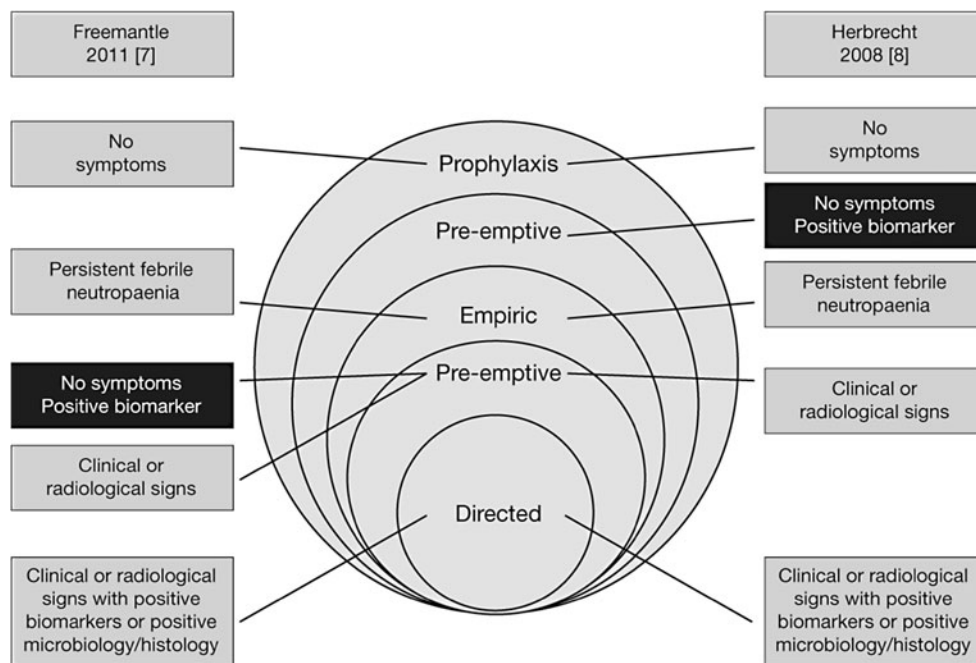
Freemantle 2011 [7]

Herbrecht 2008 [8]

No symptoms

Prophylaxis

No symptoms

Pre-emptive

No symptoms Positive biomarker

Persistent febrile neutropaenia

Empiric

Persistent febrile neutropaenia

No symptoms Positive biomarker

Pre-emptive

Clinical or radiological signs

Clinical or radiological signs

Directed

Clinical or radiological signs with positive biomarkers or positive microbiology/histology

Clinical or radiological signs with positive biomarkers or positive microbiology/histology